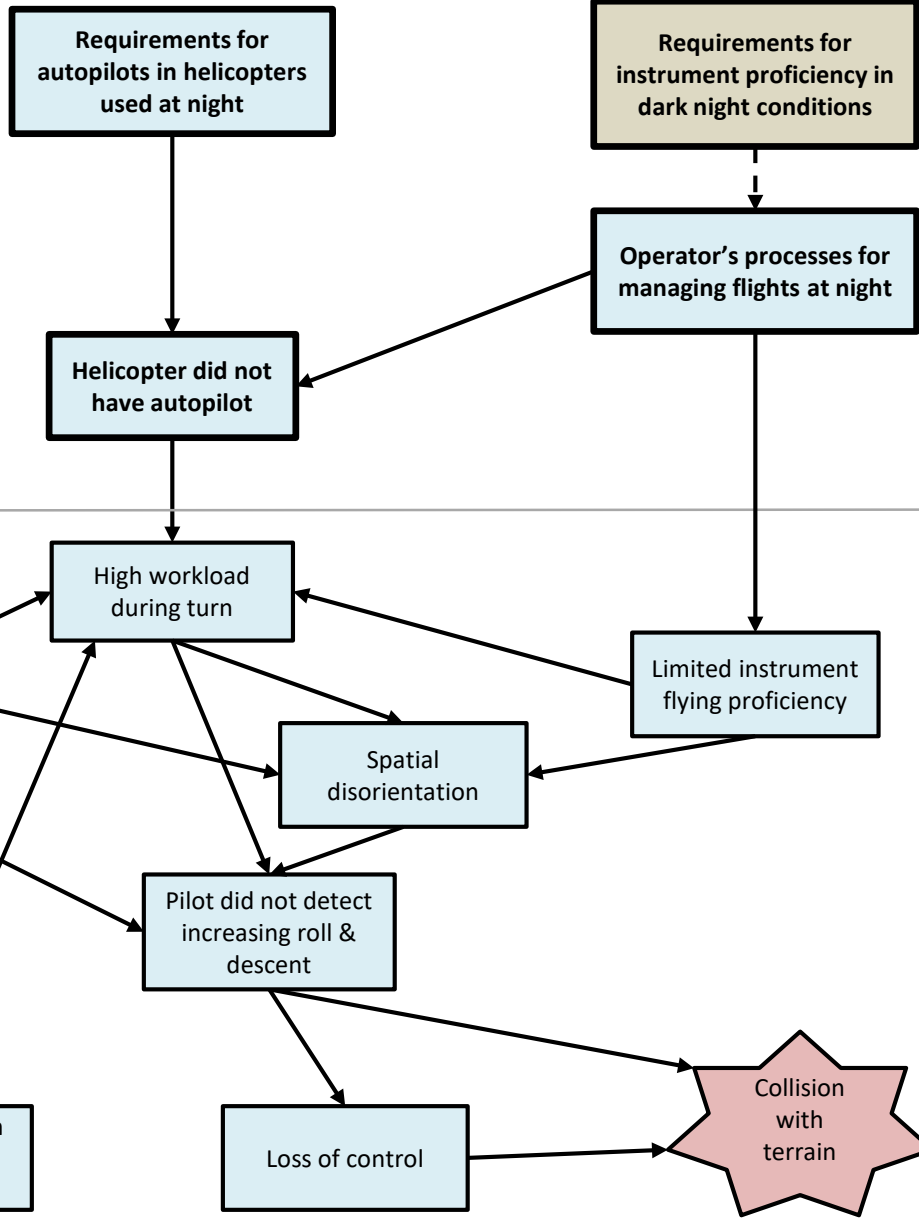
Requirements for autopilots in helicopters used at night

Requirements for instrument proficiency in dark night conditions

Operator's processes for managing flights at night

Helicopter did not have autopilot

High workload during turn

Limited instrument flying proficiency

Spatial disorientation

Pilot did not detect increasing roll & descent

Collision with terrain

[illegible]

Loss of control